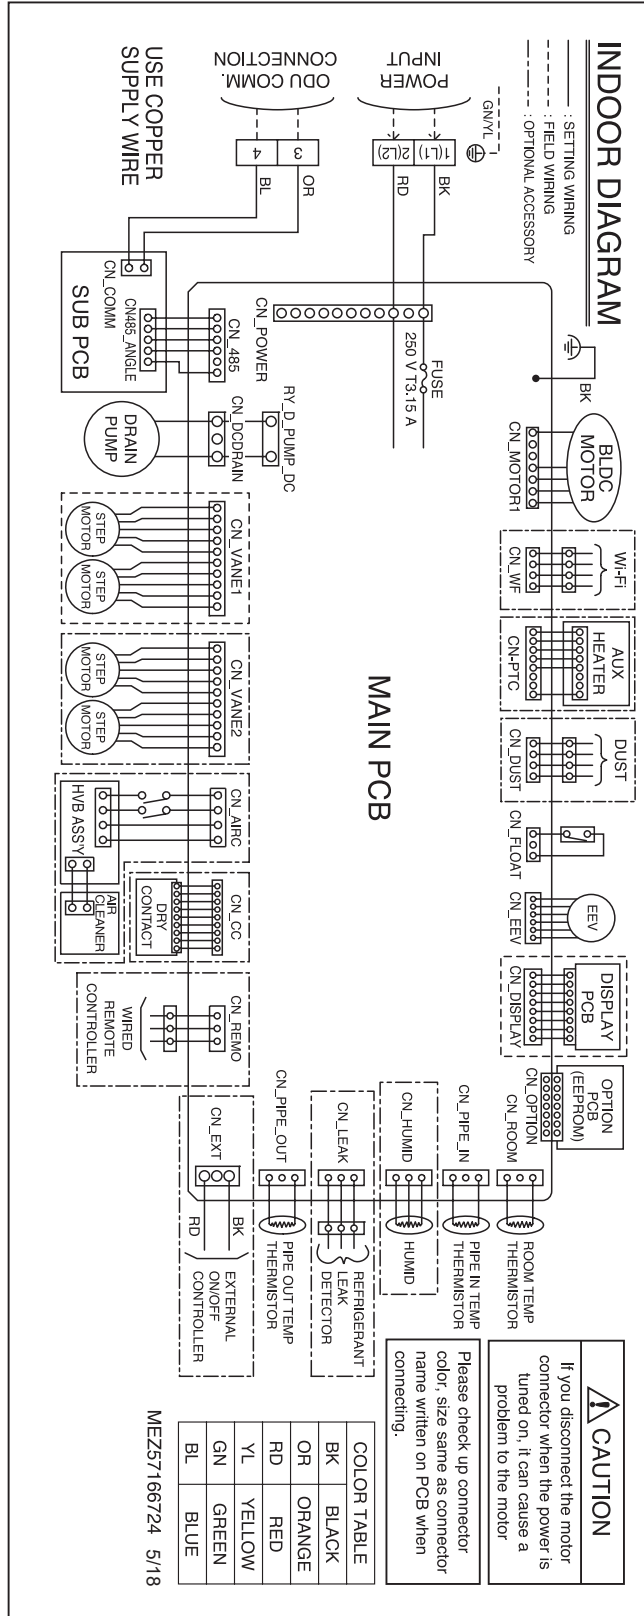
INDOOR DIAGRAM

: SETTING WIRING
: FIELD WIRING
: OPTIONAL ACCESSORY

GN/YL

POWER INPUT

1(L1)
2(L2)

BK
RD

ODU COMM. CONNECTION

3
4

OR
BL

USE COPPER SUPPLY WIRE

CN_COMM
CN485_ANGLE
SUB PCB

CN_485
CN_POWER

FUSE
250 V T3.15 A

BK

BLDC MOTOR
CN_MOTOR1

RY_D_PUMP_DC
CN_DCDRAIN
DRAIN PUMP

CN_VANE1
STEP MOTOR
STEP MOTOR

CN_VANE2
STEP MOTOR
STEP MOTOR

MAIN PCB

Wi-Fi
CN_WF

AUX HEATER
CN-PTC

DUST
CN_DUST

CN_FLOAT

EEV
CN_EEV

DISPLAY PCB
CN_DISPLAY

OPTION PCB (EEPROM)
CN_OPTION

CN_AIRC
HVB ASSY
AIR CLEANER

CN_CC
DRY CONTACT

CN_REMO
WIRED REMOTE CONTROLLER

CN_ROOM
ROOM TEMP THERMISTOR

CN_PIPE_IN
PIPE IN TEMP THERMISTOR

CN_HUMID
HUMID

CN_LEAK
REFRIGERANT LEAK DETECTOR

CN_PIPE_OUT
PIPE OUT TEMP THERMISTOR

CN_EXT
BK
RD
EXTERNAL ON/OFF CONTROLLER

CAUTION
If you disconnect the motor connector when the power is tuned on, it can cause a problem to the motor

Please check up connector color, size same as connector name written on PCB when connecting.

| COLOR TABLE | |
|---|---|
| BK | BLACK |
| OR | ORANGE |
| RD | RED |
| YL | YELLOW |
| GN | GREEN |
| BL | BLUE |

MEZ57166724 5/18